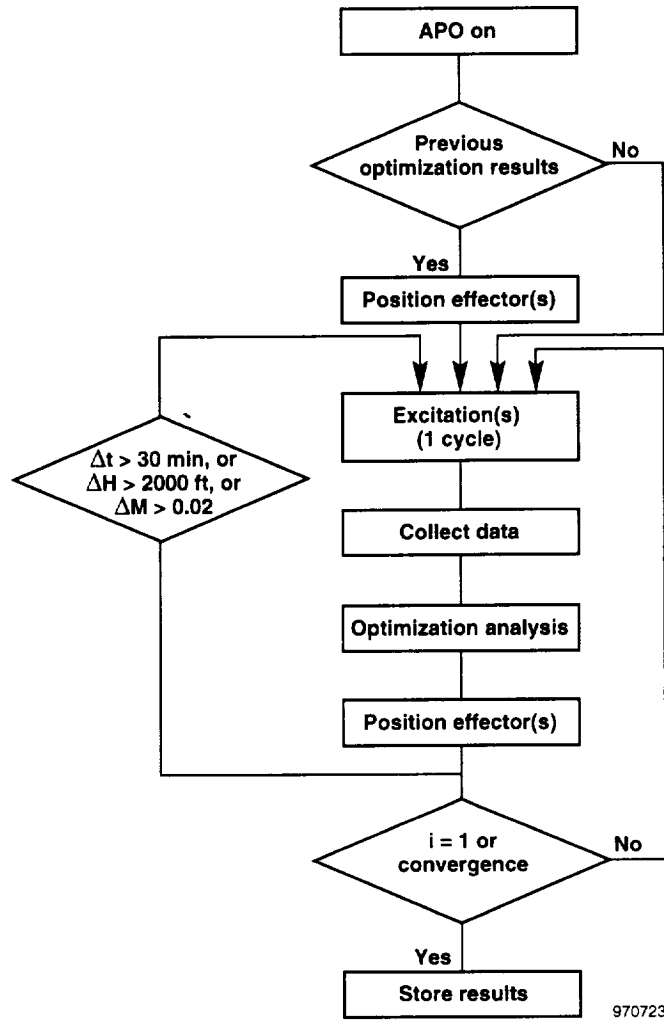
APO on

Previous optimization results

No

Yes

Position effector(s)

$\Delta t > 30$ min, or $\Delta H > 2000$ ft, or $\Delta M > 0.02$

Excitation(s) (1 cycle)

Collect data

Optimization analysis

Position effector(s)

i = 1 or convergence

No

Yes

Store results

970723